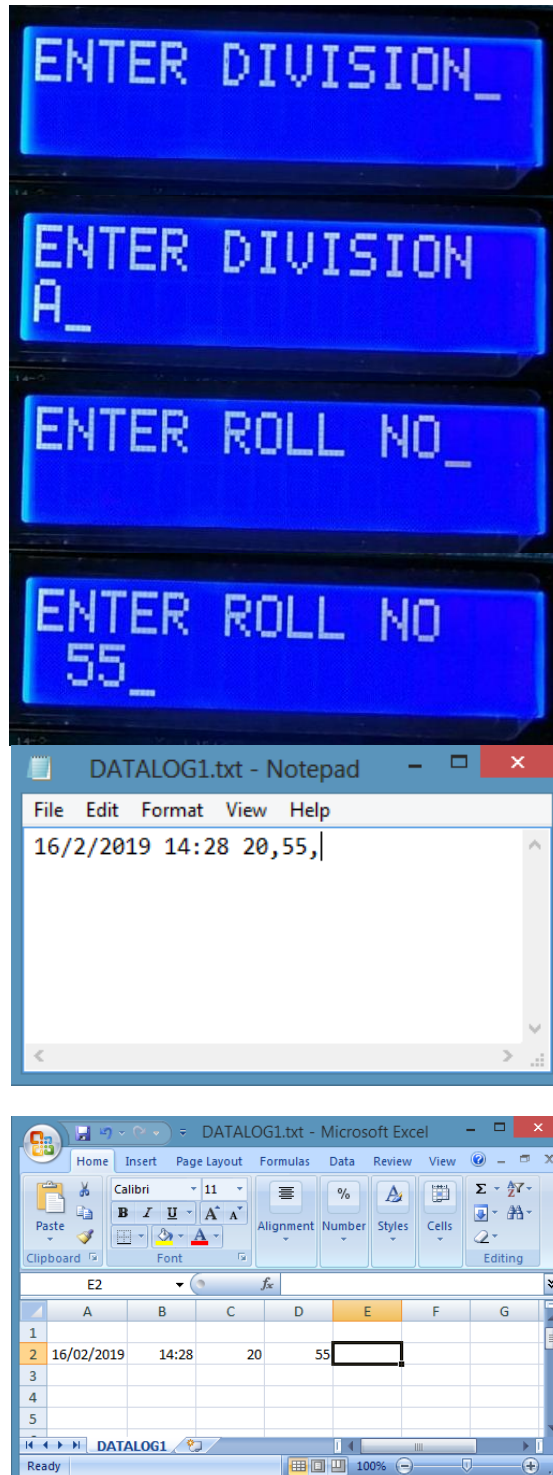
ENTER DIVISION_

ENTER DIVISION
A_

ENTER ROLL NO_

ENTER ROLL NO
55_

DATALOG1.txt - Notepad

File Edit Format View Help

16/2/2019 14:28 20,55,

DATALOG1.txt - Microsoft Excel

Home Insert Page Layout Formulas Data Review View

Paste
Clipboard
Calibri 11
B I U A A
Font
Alignment
%
Number
Styles
Cells
Σ
Editing

E2 $f_x$

| | A | B | C | D | E | F | G |
|---|---|---|---|---|---|---|---|
| 1 | | | | | | | |
| 2 | 16/02/2019 | 14:28 | 20 | 55 | | | |
| 3 | | | | | | | |
| 4 | | | | | | | |
| 5 | | | | | | | |

DATALOG1

Ready 100%